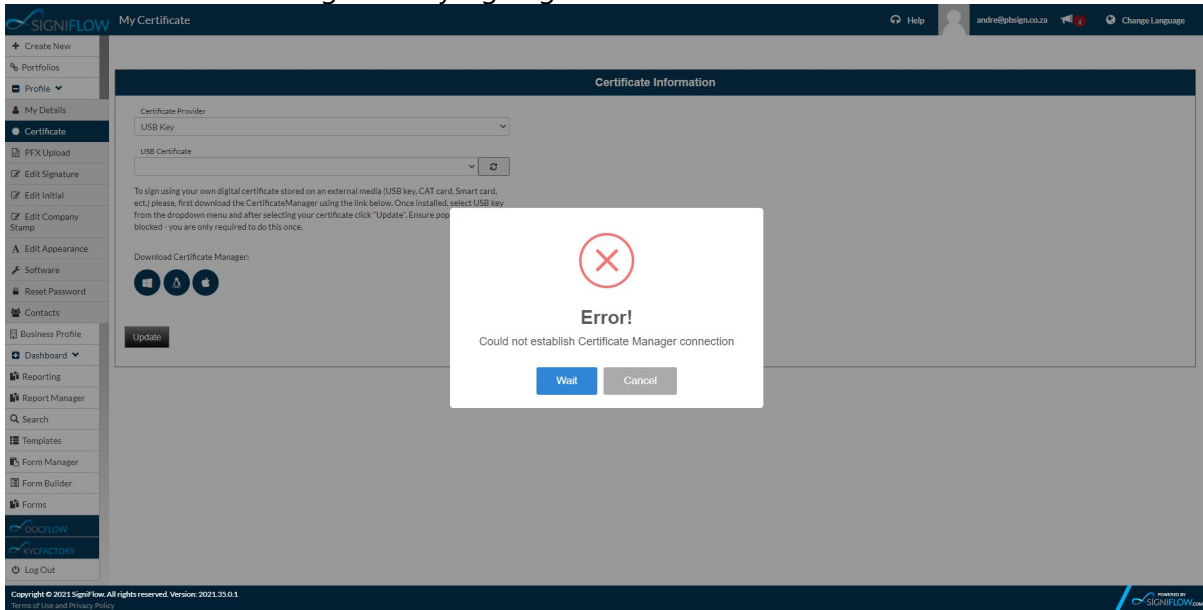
SIGNIFLOW My Certificate

Help andre@pbsign.co.za 4 Change Language

+ Create New
Portfolios
Profile
My Details
Certificate
PFX Upload
Edit Signature
Edit Initial
Edit Company Stamp
A Edit Appearance
Software
Reset Password
Contacts
Business Profile
Dashboard
Reporting
Report Manager
Search
Templates
Form Manager
Form Builder
Forms
DOCFLOW
KYCFACTORY
Log Out

Certificate Information

Certificate Provider
USB Key

USB Certificate

To sign using your own digital certificate stored on an external media (USB key, CAT card, Smart card, ect.) please, first download the CertificateManager using the link below. Once installed, select USB key from the dropdown menu and after selecting your certificate click "Update". Ensure pop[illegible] blocked - you are only required to do this once.

Download Certificate Manager:

Update

Error!
Could not establish Certificate Manager connection

Wait Cancel

Copyright © 2021 SigniFlow. All rights reserved. Version: 2021.35.0.1
Terms of Use and Privacy Policy

POWERED BY SIGNIFLOW